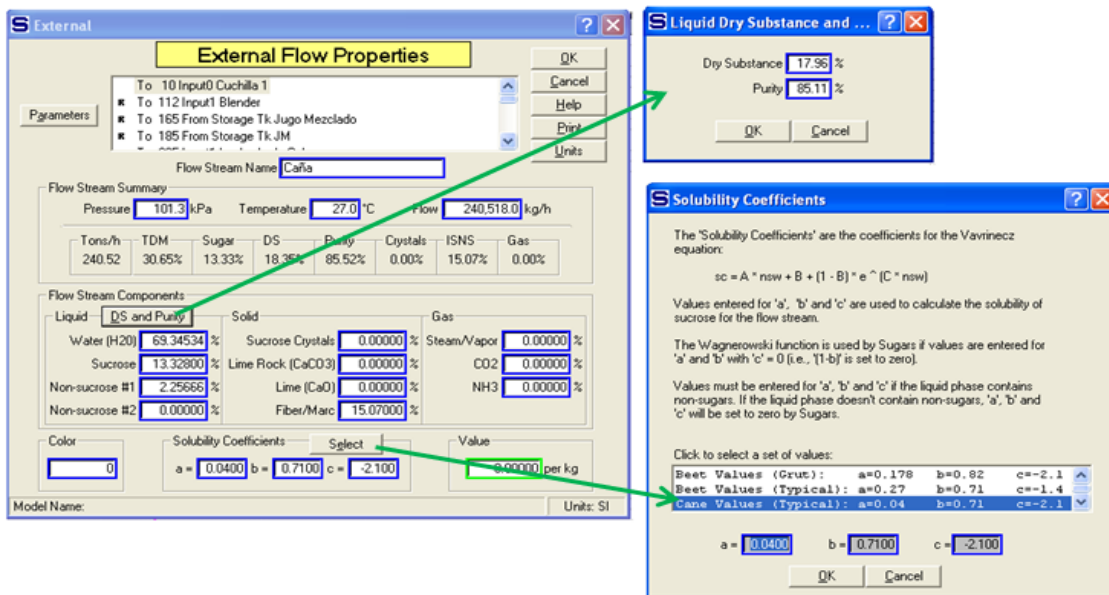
External

External Flow Properties

OK
Cancel
Help
Print
Units

Parameters

To 10 Input0 Cuchilla 1
To 112 Input1 Blender
To 165 From Storage Tk Jugo Mezclado
To 185 From Storage Tk JM
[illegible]

Flow Stream Name Caña

Flow Stream Summary
Pressure 101.3 kPa Temperature 27.0 °C Flow 240,518.0 kg/h

| Tons/h | TDM | Sugar | DS | Purity | Crystals | ISNS | Gas |
|---|---|---|---|---|---|---|---|
| 240.52 | 30.65% | 13.33% | 18.35% | 85.52% | 0.00% | 15.07% | 0.00% |

Flow Stream Components
Liquid DS and Purity
Water (H20) 69.34534 %
Sucrose 13.32800 %
Non-sucrose #1 2.25666 %
Non-sucrose #2 0.00000 %

Solid
Sucrose Crystals 0.00000 %
Lime Rock (CaCO3) 0.00000 %
Lime (CaO) 0.00000 %
Fiber/Marc 15.07000 %

Gas
Steam/Vapor 0.00000 %
CO2 0.00000 %
NH3 0.00000 %

Color
0

Solubility Coefficients Select
a = 0.0400 b = 0.7100 c = -2.100

Value
0.00000 per kg

Model Name:
Units: SI

Liquid Dry Substance and ...
Dry Substance 17.96 %
Purity 85.11 %
OK Cancel

Solubility Coefficients

The 'Solubility Coefficients' are the coefficients for the Vavrinecz equation:

sc = A * nsw + B + (1 - B) * e ^ (C * nsw)

Values entered for 'a', 'b' and 'c' are used to calculate the solubility of sucrose for the flow stream.

The Wagnerowski function is used by Sugars if values are entered for 'a' and 'b' with 'c' = 0 (i.e., '(1-b)' is set to zero).

Values must be entered for 'a', 'b' and 'c' if the liquid phase contains non-sugars. If the liquid phase doesn't contain non-sugars, 'a', 'b' and 'c' will be set to zero by Sugars.

Click to select a set of values:
Beet Values (Grut): a=0.178 b=0.82 c=-2.1
Beet Values (Typical): a=0.27 b=0.71 c=-1.4
Cane Values (Typical): a=0.04 b=0.71 c=-2.1

a = 0.0400 b = 0.7100 c = -2.100

OK Cancel